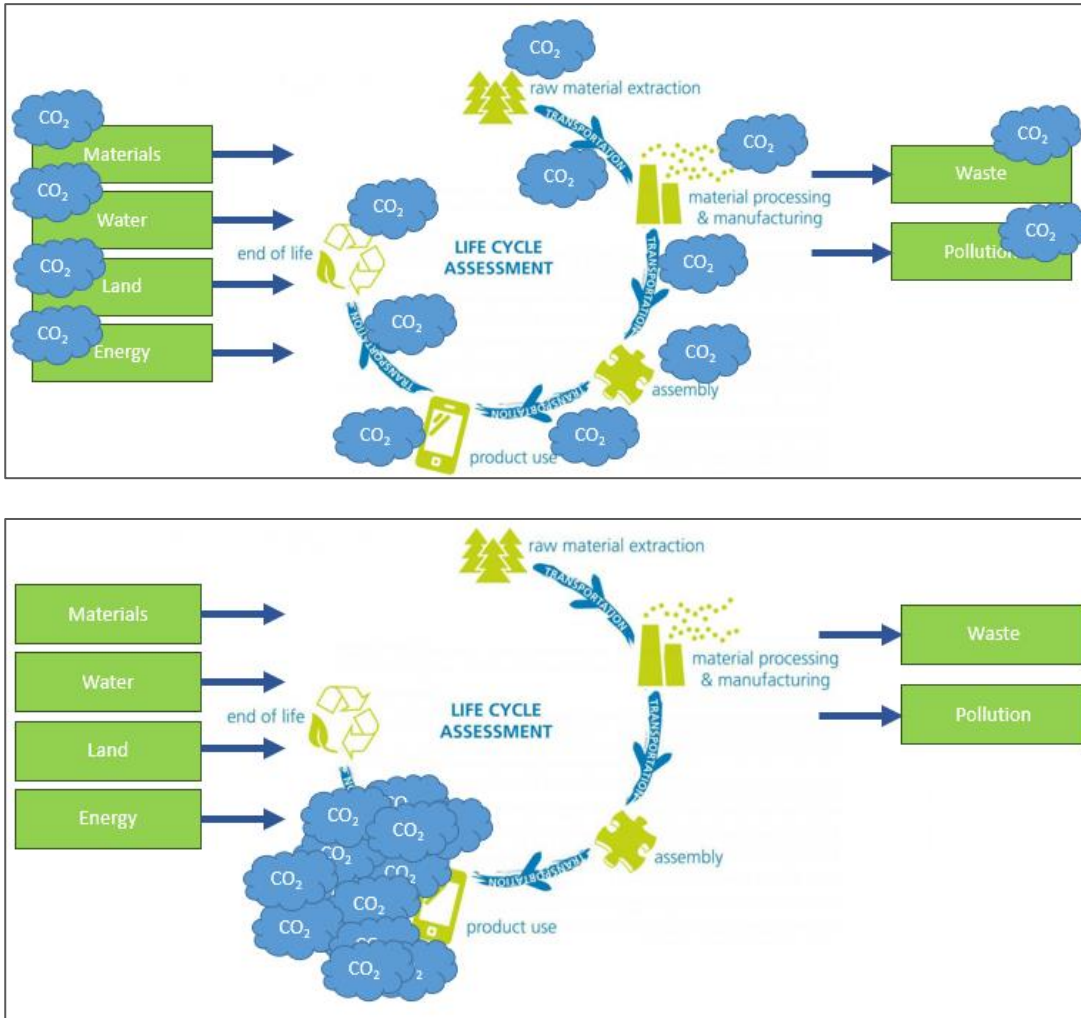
$CO_2$

raw material extraction

TRANSPORTATION

$CO_2$

$CO_2$

$CO_2$

Materials

$CO_2$

Water

$CO_2$

Land

$CO_2$

Energy

$CO_2$

end of life

LIFE CYCLE ASSESSMENT

$CO_2$

material processing & manufacturing

TRANSPORTATION

$CO_2$

$CO_2$

Waste

$CO_2$

Pollution

TRANSPORTATION

$CO_2$

assembly

TRANSPORTATION

$CO_2$

product use

$CO_2$

raw material extraction

TRANSPORTATION

Materials

Water

Land

Energy

end of life

LIFE CYCLE ASSESSMENT

material processing & manufacturing

TRANSPORTATION

Waste

Pollution

assembly

TRANSPORTATION

product use

$CO_2$

$CO_2$

$CO_2$

$CO_2$

$CO_2$

$CO_2$

$CO_2$

$CO_2$